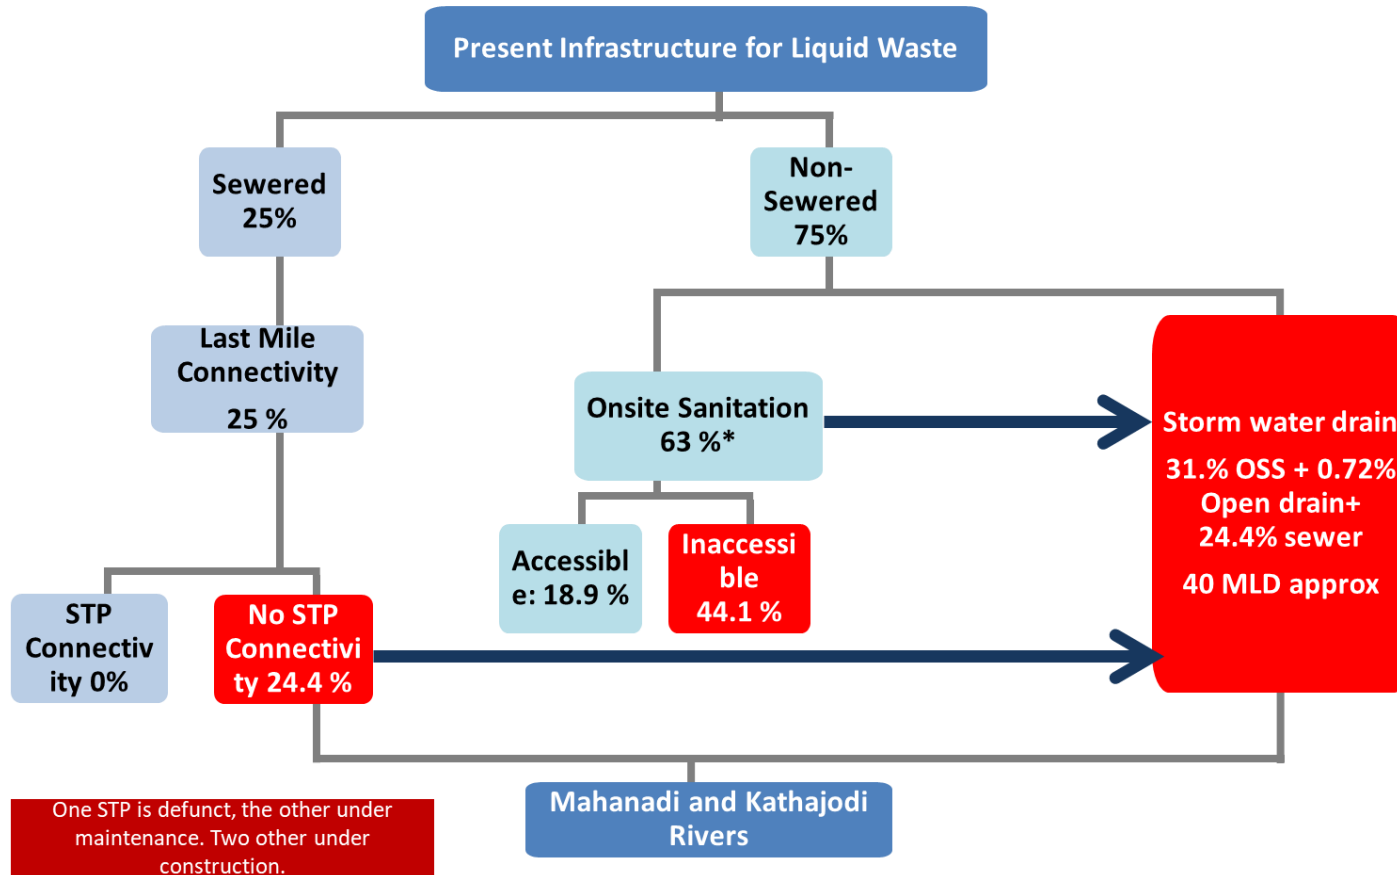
Present Infrastructure for Liquid Waste

Sewered 25%

Non-Sewered 75%

Last Mile Connectivity 25 %

Onsite Sanitation 63 %*

Storm water drain

31.% OSS + 0.72% Open drain+ 24.4% sewer

40 MLD approx

Accessible: 18.9 %

Inaccessible 44.1 %

STP Connectivity 0%

No STP Connectivity 24.4 %

Mahanadi and Kathajodi Rivers

One STP is defunct, the other under maintenance. Two other under construction.